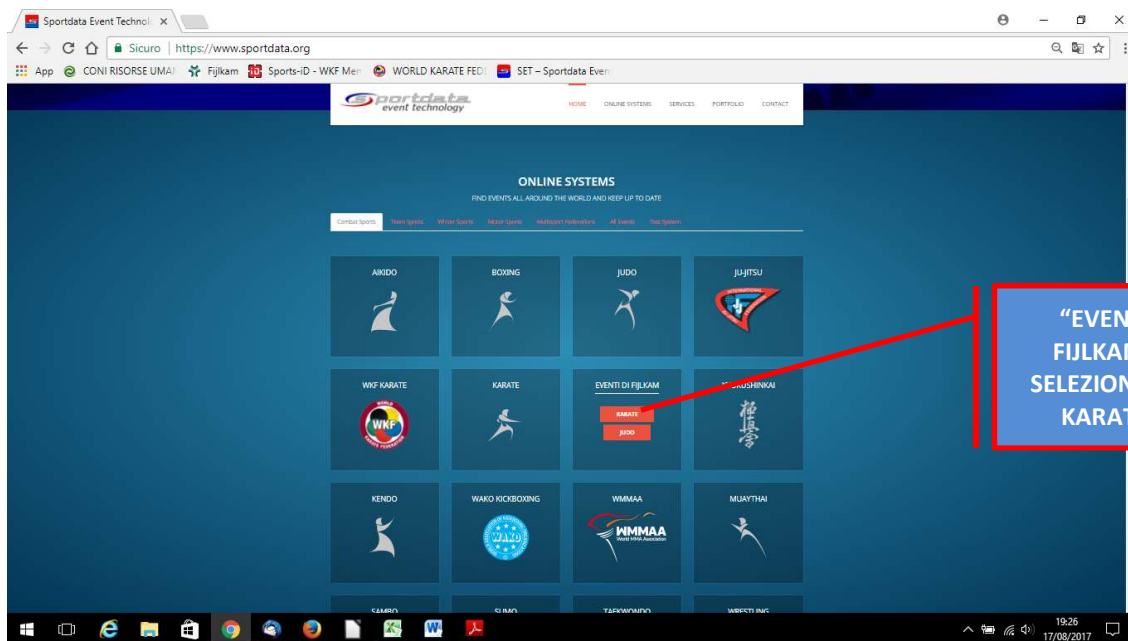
Sportdata Event Technolo ×

Sicuro | https://www.sportdata.org

App CONI RISORSE UMAN Fijlkam Sports-iD - WKF Men WORLD KARATE FEDI SET – Sportdata Even

Sportdata event technology

HOME ONLINE SYSTEMS SERVICES PORTFOLIO CONTACT

ONLINE SYSTEMS

FIND EVENTS ALL AROUND THE WORLD AND KEEP UP TO DATE

Combat Sports Team Sports Winter Sports Motor Sports Multisport Federations All Events Test System

AIKIDO

BOXING

JUDO

JU-JITSU

WKF KARATE

WKF

KARATE

EVENTI DI FIJLKAM

KARATE

JUDO

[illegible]KUSHINKAI

KENDO

WAKO KICKBOXING

WAKO

WMMAA

WMMAA

MUAYTHAI

SAMBO

SUMO

TAEKWONDO

WRESTLING

“EVEN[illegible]
FIJLKA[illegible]
SELEZION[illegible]
KARAT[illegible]

19:26
17/08/2017